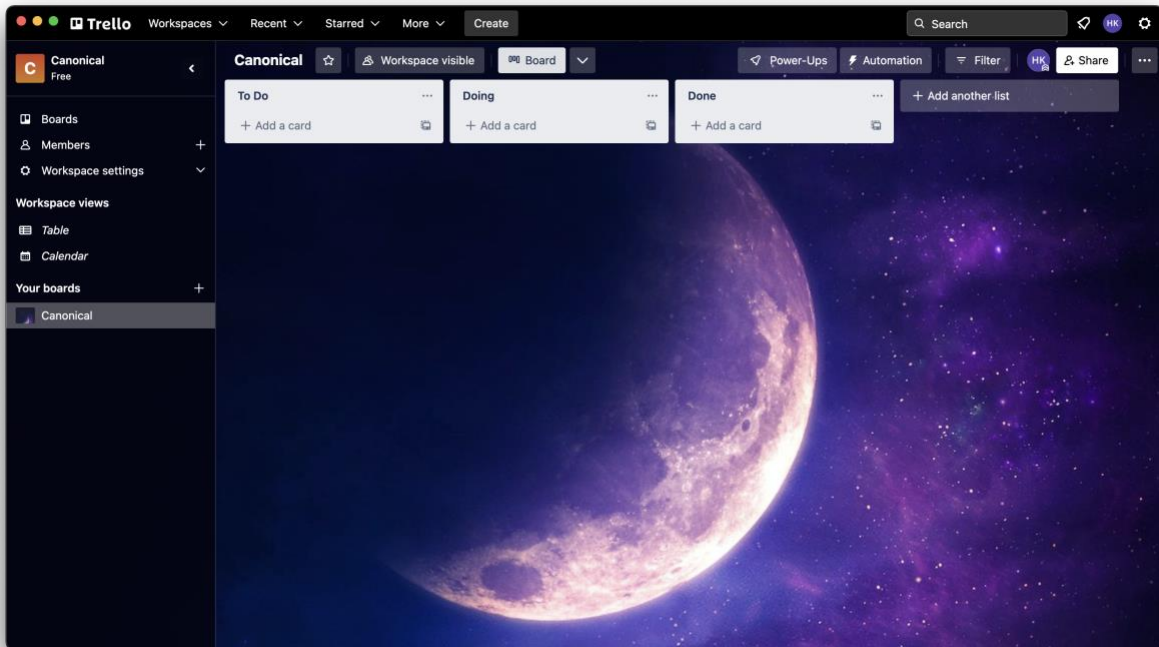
Trello Workspaces Recent Starred More Create

Search

HK

C Canonical
Free

Boards
Members +
Workspace settings

Workspace views
Table
Calendar

Your boards +
Canonical

Canonical
Workspace visible
Board
Power-Ups
Automation
Filter
HK
Share

To Do
+ Add a card

Doing
+ Add a card

Done
+ Add a card

+ Add another list